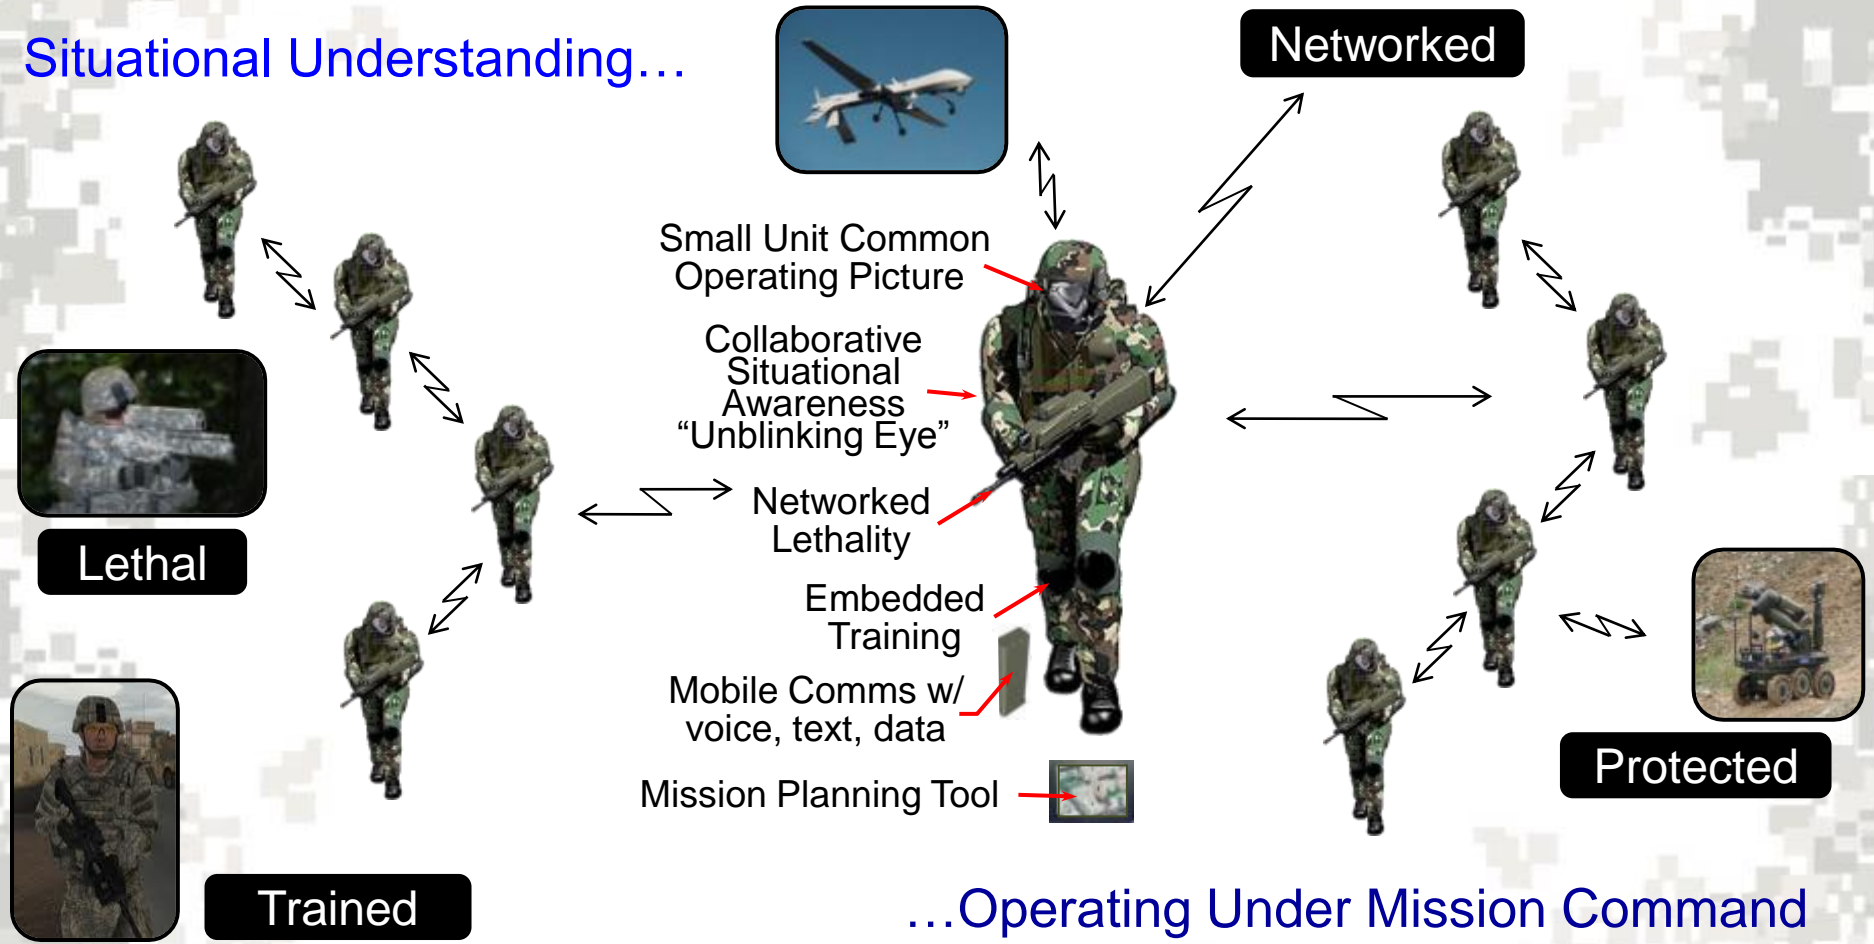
Situational Understanding…

Networked

Small Unit Common Operating Picture

Collaborative Situational Awareness “Unblinking Eye”

Networked Lethality

Embedded Training

Mobile Comms w/ voice, text, data

Mission Planning Tool

Lethal

Protected

Trained

…Operating Under Mission Command